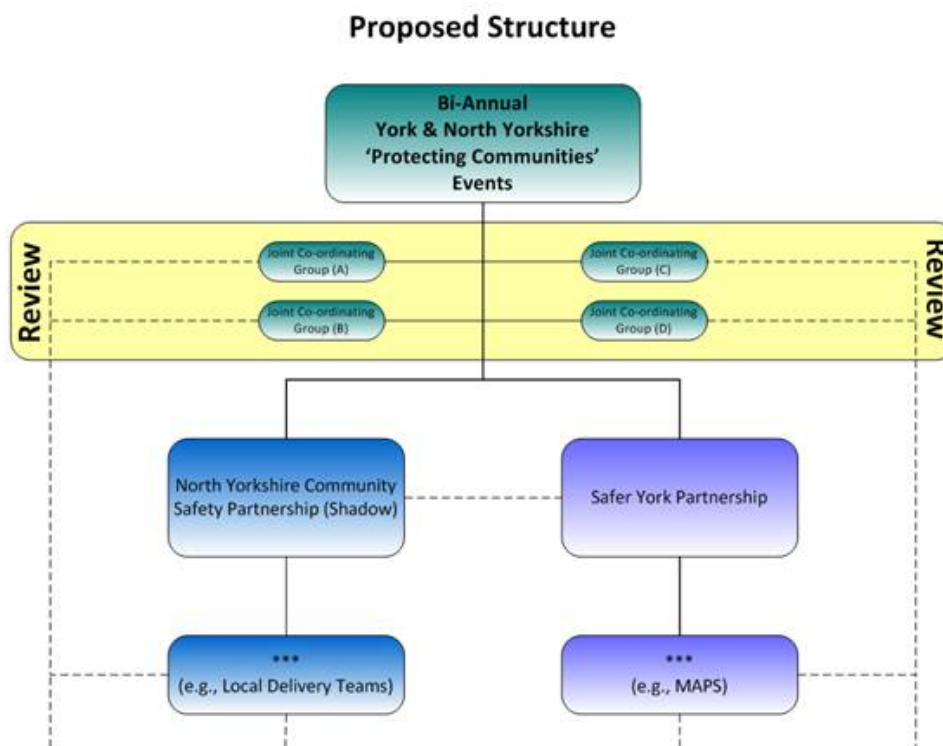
Proposed Structure

Bi-Annual
York & North Yorkshire
'Protecting Communities'
Events

Review

Joint Co-ordinating Group (A)

Joint Co-ordinating Group (C)

Joint Co-ordinating Group (B)

Joint Co-ordinating Group (D)

Review

North Yorkshire Community Safety Partnership (Shadow)

Safer York Partnership

***
(e.g., Local Delivery Teams)

***
(e.g., MAPS)